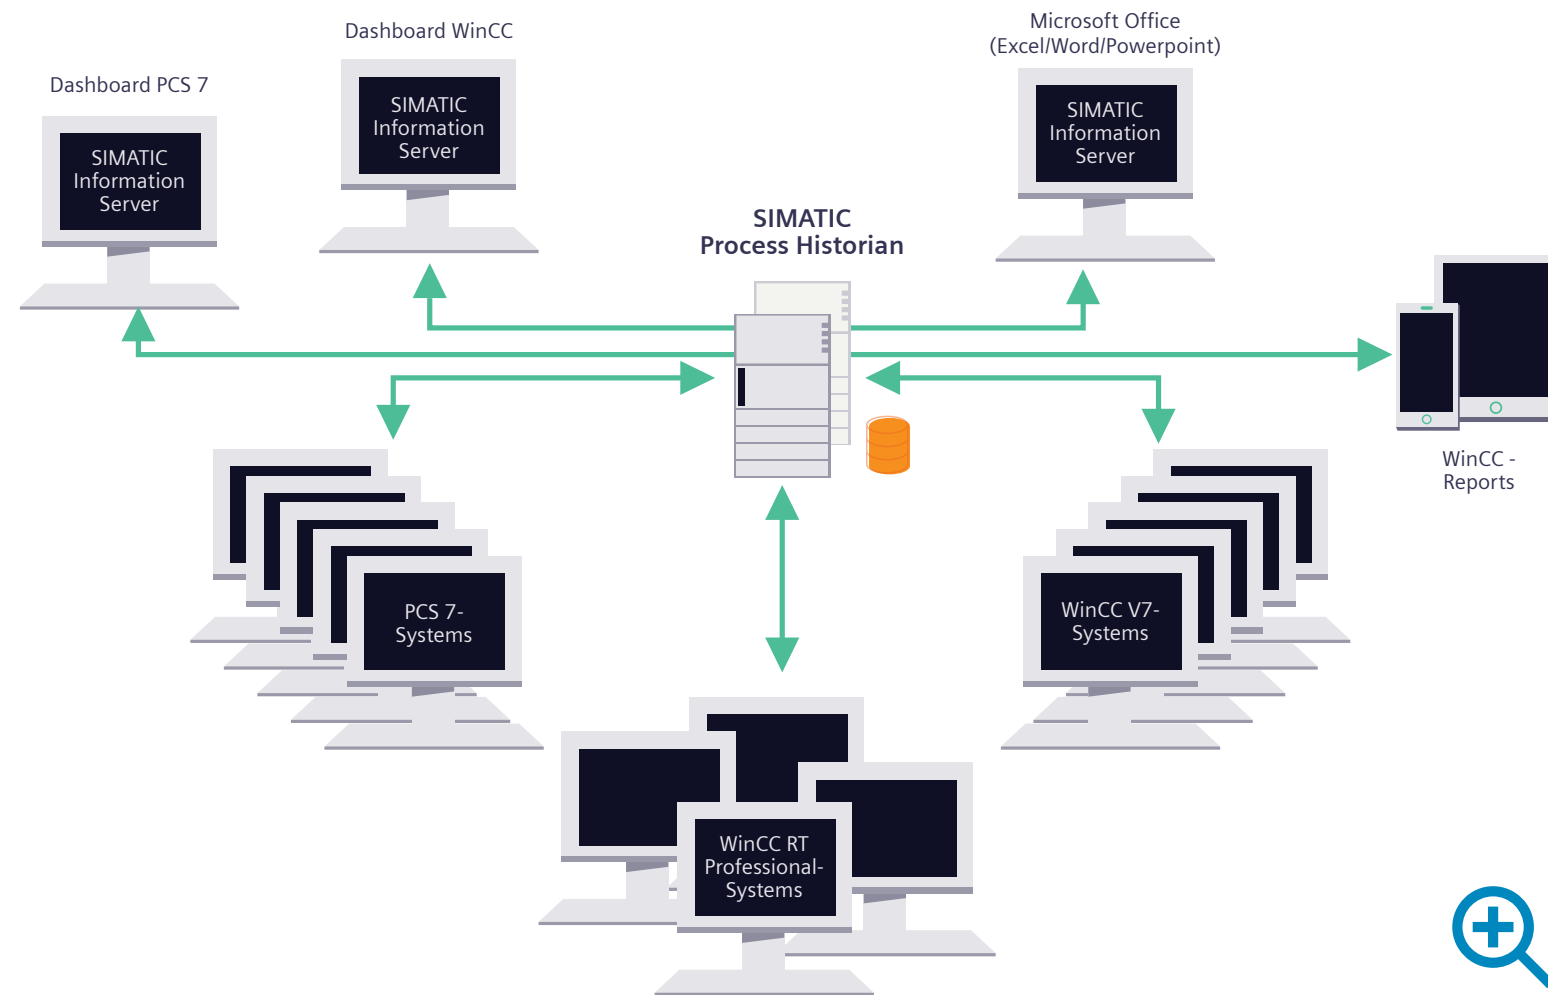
Dashboard WinCC

Microsoft Office
(Excel/Word/Powerpoint)

Dashboard PCS 7

SIMATIC Information Server

SIMATIC Information Server

SIMATIC Information Server

SIMATIC
Process Historian

WinCC - Reports

PCS 7-Systems

WinCC V7-Systems

WinCC RT Professional-Systems